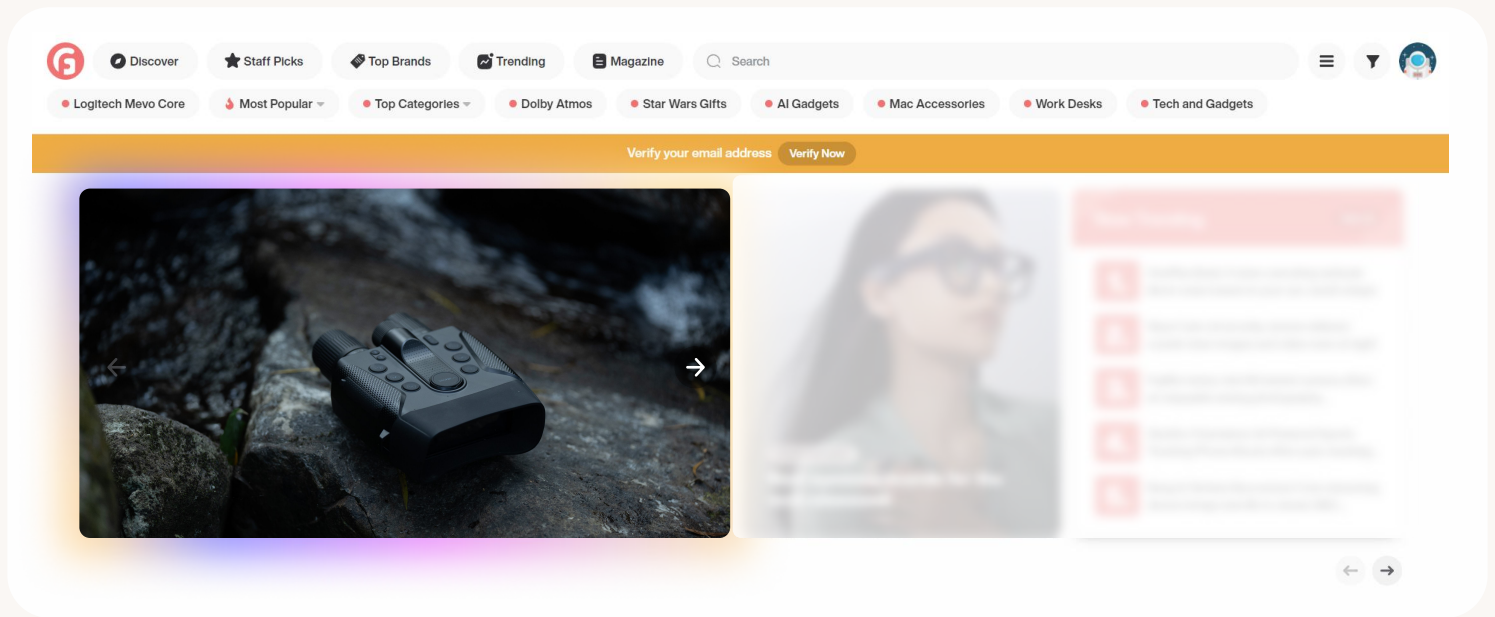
Discover
Staff Picks
Top Brands
Trending
Magazine
Search

Logitech Mevo Core
Most Popular
Top Categories
Dolby Atmos
Star Wars Gifts
AI Gadgets
Mac Accessories
Work Desks
Tech and Gadgets

Verify your email address Verify Now

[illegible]